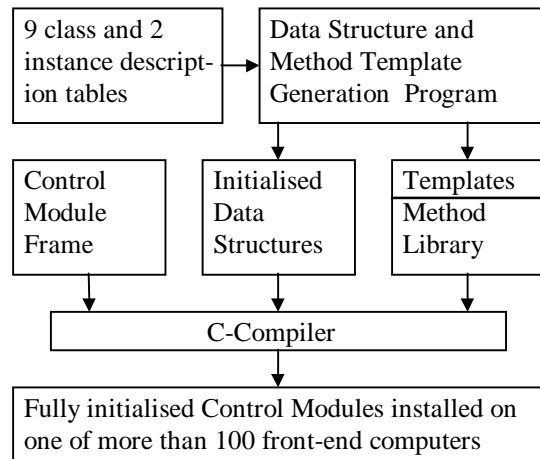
9 class and 2 instance description tables

Data Structure and Method Template Generation Program

Control Module Frame

Initialised Data Structures

Templates

Method Library

C-Compiler

Fully initialised Control Modules installed on one of more than 100 front-end computers